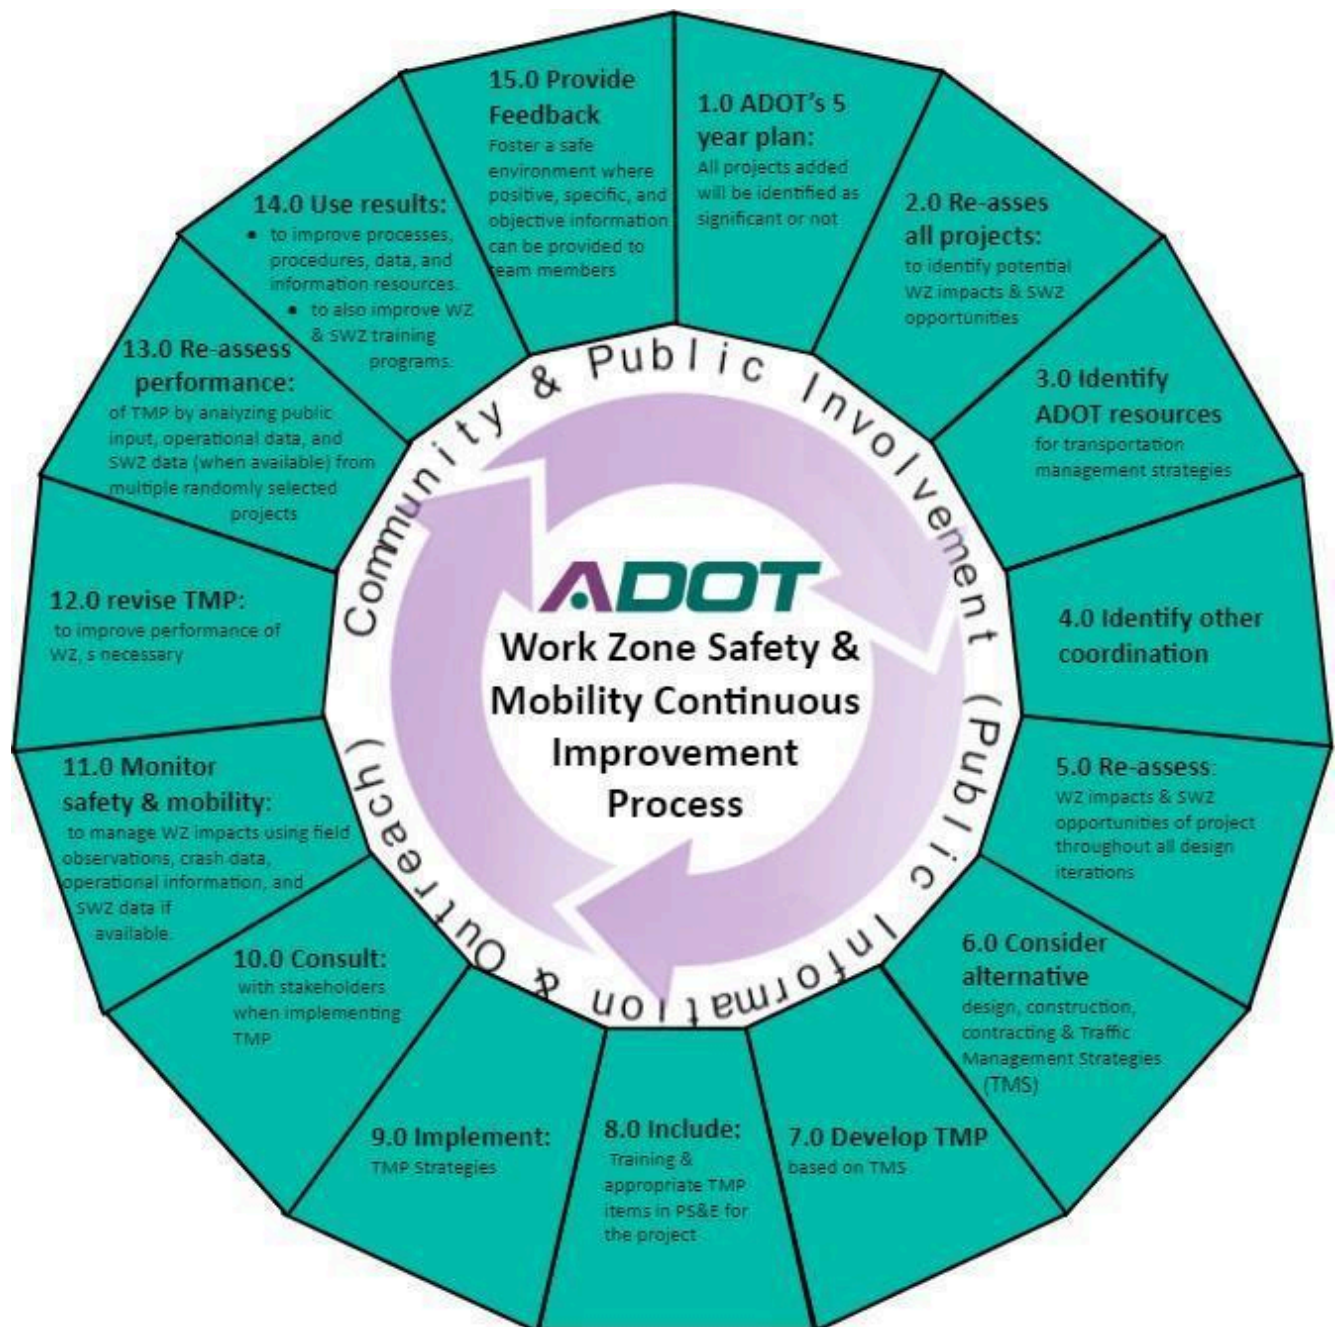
ADOT
Work Zone Safety & Mobility Continuous Improvement Process

Community & Public Involvement (Public Information & Outreach)

1.0 ADOT's 5 year plan:
All projects added will be identified as significant or not

2.0 Re-asses all projects:
to identify potential WZ impacts & SWZ opportunities

3.0 Identify ADOT resources
for transportation management strategies

4.0 Identify other coordination

5.0 Re-assess:
WZ impacts & SWZ opportunities of project throughout all design iterations

6.0 Consider alternative
design, construction, contracting & Traffic Management Strategies (TMS)

7.0 Develop TMP
based on TMS

8.0 Include:
Training & appropriate TMP items in PS&E for the project

9.0 Implement:
TMP Strategies

10.0 Consult:
with stakeholders when implementing TMP

11.0 Monitor safety & mobility:
to manage WZ impacts using field observations, crash data, operational information, and SWZ data if available.

12.0 revise TMP:
to improve performance of WZ, s necessary

13.0 Re-assess performance:
of TMP by analyzing public input, operational data, and SWZ data (when available) from multiple randomly selected projects

14.0 Use results:
• to improve processes, procedures, data, and information resources.
• to also improve WZ & SWZ training programs.

15.0 Provide Feedback
Foster a safe environment where positive, specific, and objective information can be provided to team members